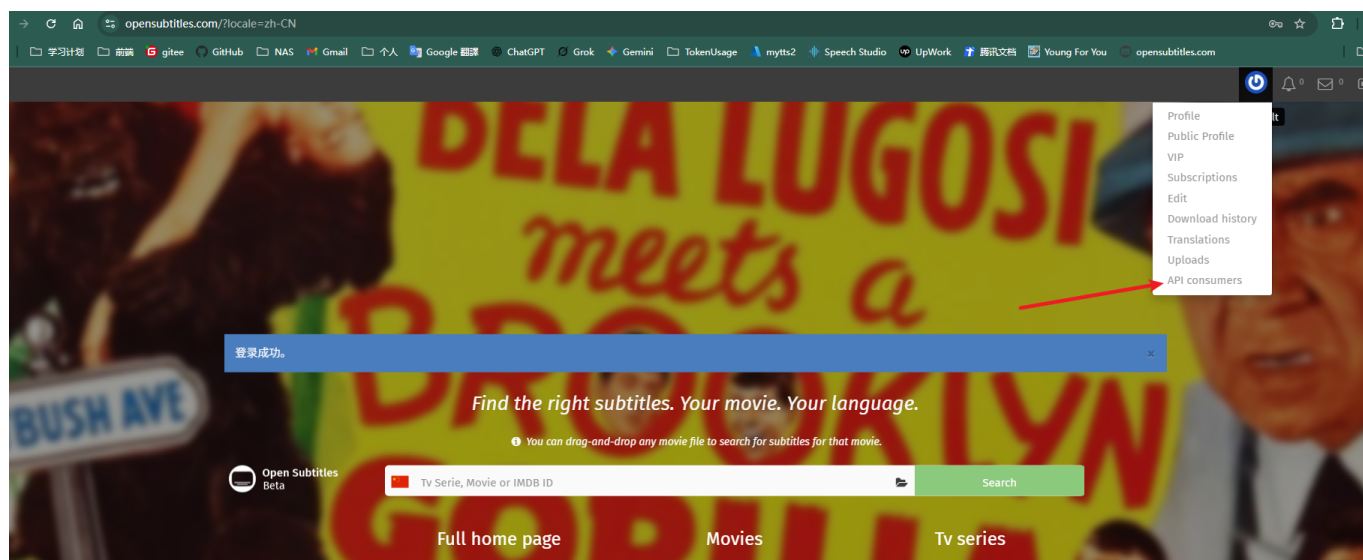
opensubtitles.com/?locale=zh-CN

学习计划 | 前端 | gitee | GitHub | NAS | Gmail | 个人 | Google 翻译 | ChatGPT | Grok | Gemini | TokenUsage | mytts2 | Speech Studio | UpWork | 腾讯文档 | Young For You | opensubtitles.com

0 0

Profile
Public Profile
VIP
Subscriptions
Edit
Download history
Translations
Uploads
API consumers

BELA LUGOSI meets a BROOKLYN GORILLA

BUSH AVE

登录成功。 ×

Find the right subtitles. Your movie. Your language.

You can drag-and-drop any movie file to search for subtitles for that movie.

Open Subtitles Beta

Tv Serie, Movie or IMDB ID

Search

Full home page

Movies

Tv series